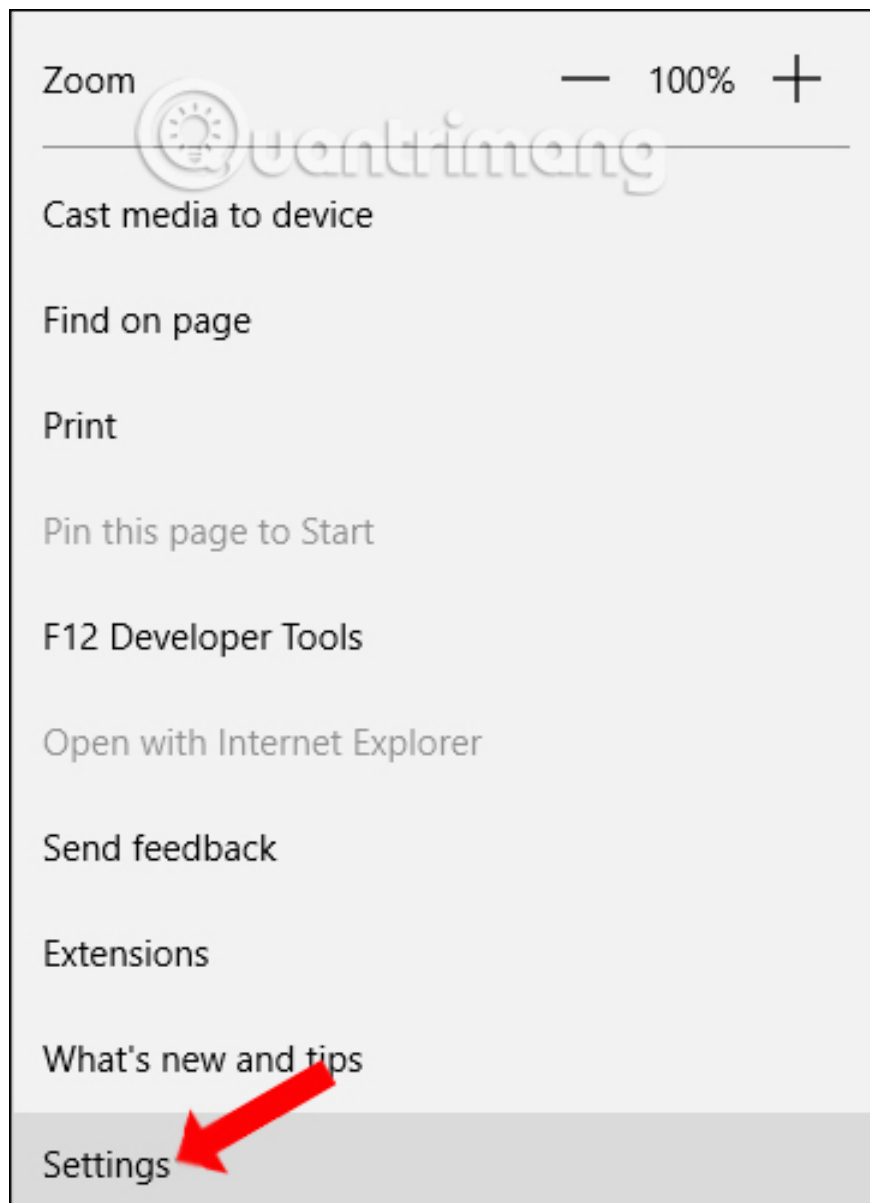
Zoom — 100% +

Quantrimang

Cast media to device

Find on page

Print

Pin this page to Start

F12 Developer Tools

Open with Internet Explorer

Send feedback

Extensions

What's new and tips

Settings